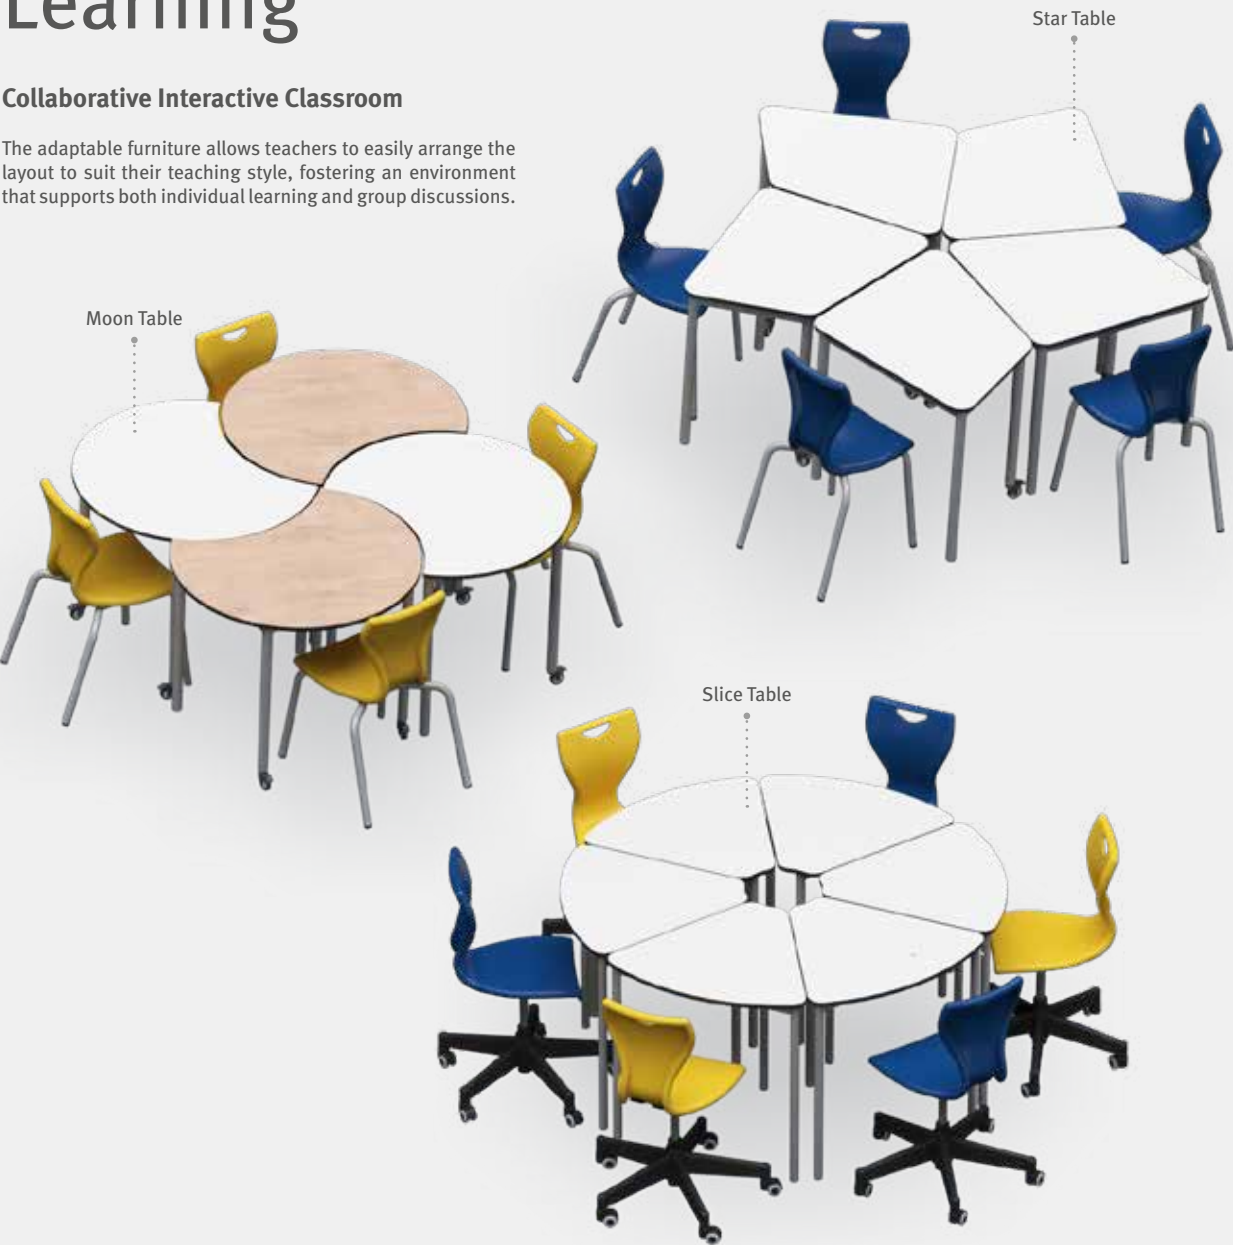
Learning

Collaborative Interactive Classroom

The adaptable furniture allows teachers to easily arrange the layout to suit their teaching style, fostering an environment that supports both individual learning and group discussions.

Star Table

Moon Table

Slice Table